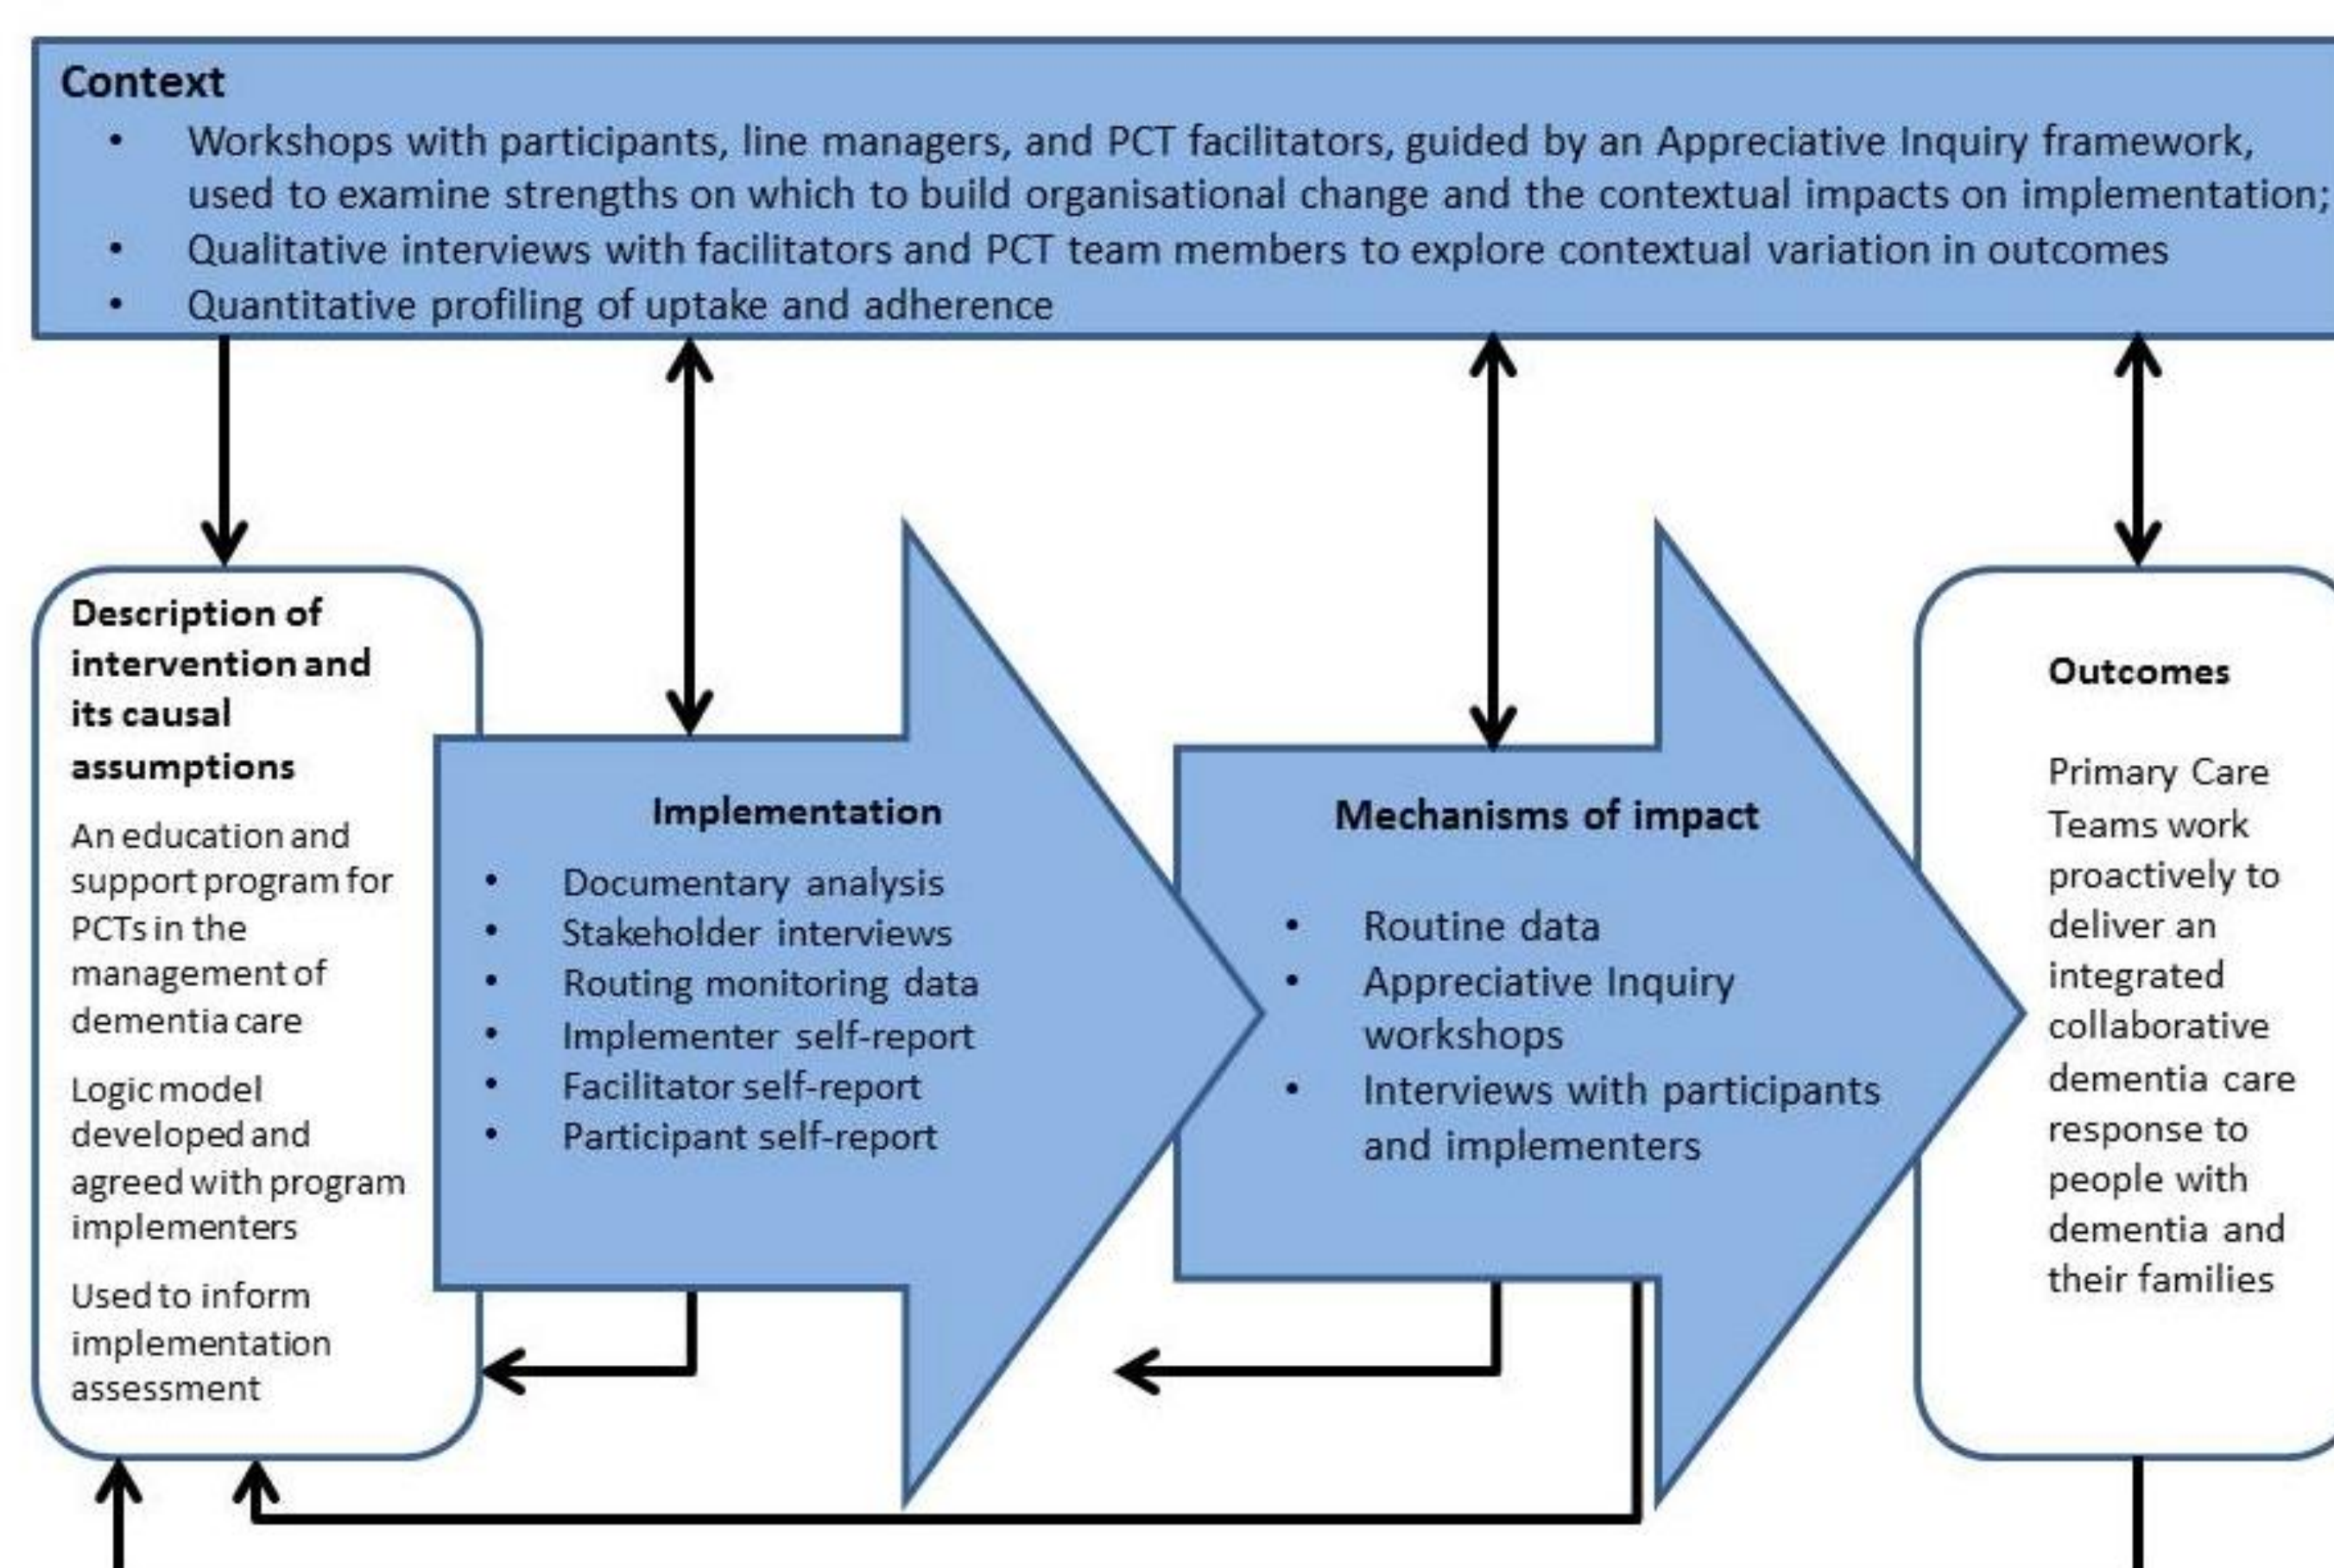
Context
• Workshops with participants, line managers, and PCT facilitators, guided by an Appreciative Inquiry framework, used to examine strengths on which to build organisational change and the contextual impacts on implementation;
• Qualitative interviews with facilitators and PCT team members to explore contextual variation in outcomes
• Quantitative profiling of uptake and adherence

Description of intervention and its causal assumptions

An education and support program for PCTs in the management of dementia care

Logic model developed and agreed with program implementers

Used to inform implementation assessment

Implementation
• Documentary analysis
• Stakeholder interviews
• Routing monitoring data
• Implementer self-report
• Facilitator self-report
• Participant self-report

Mechanisms of impact
• Routine data
• Appreciative Inquiry workshops
• Interviews with participants and implementers

Outcomes

Primary Care Teams work proactively to deliver an integrated collaborative dementia care response to people with dementia and their families